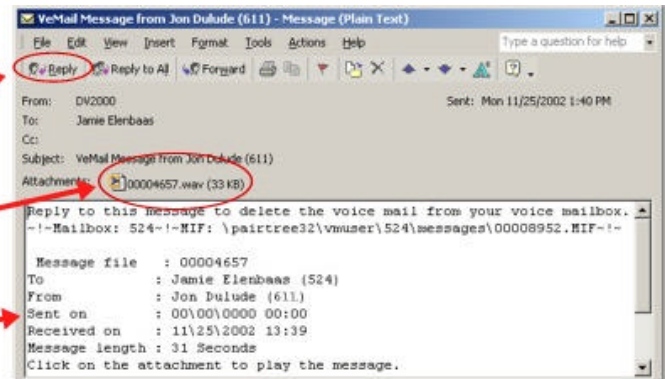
VeMail Message from Jon Dulude (611) - Message (Plain Text)

File Edit View Insert Format Tools Actions Help

Type a question for help

Reply Reply to All Forward

From: DV2000
To: Jamie Elenbaas
Cc:
Subject: VeMail Message from Jon Dulude (611)
Attachments: 00004657.wav (33 KB)

Sent: Mon 11/25/2002 1:40 PM

Reply to this message to delete the voice mail from your voice mailbox.
~!~Mailbox: 524~!~MIF: \pairtree32\vmuser\524\messages\00008952.MIF~!~

Message file : 00004657
To : Jamie Elenbaas (524)
From : Jon Dulude (611)
Sent on : 00\00\0000 00:00
Received on : 11\25\2002 13:39
Message length : 31 Seconds
Click on the attachment to play the message.